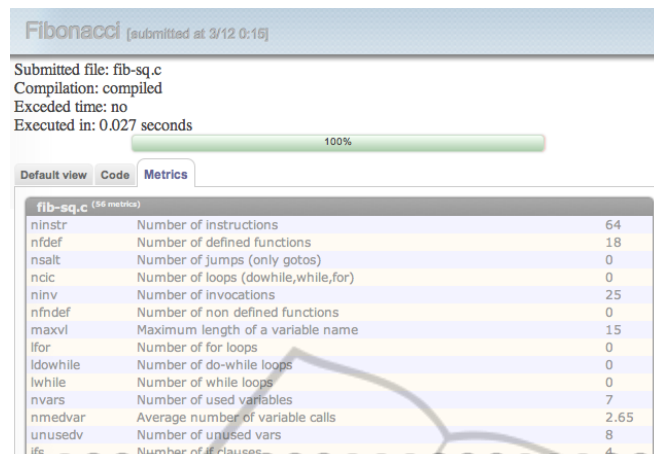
Fibonacci [submitted at 3/12 0:15]

Submitted file: fib-sq.c
Compilation: compiled
Exceded time: no
Executed in: 0.027 seconds

100%

Default view Code Metrics

fib-sq.c (56 metrics)

| | | |
|---|---|---|
| ninstr | Number of instructions | 64 |
| nfdef | Number of defined functions | 18 |
| nsalt | Number of jumps (only gotos) | 0 |
| ncic | Number of loops (dowhile,while,for) | 0 |
| ninv | Number of invocations | 25 |
| nfndef | Number of non defined functions | 0 |
| maxvl | Maximum length of a variable name | 15 |
| lfor | Number of for loops | 0 |
| ldowhile | Number of do-while loops | 0 |
| lwhile | Number of while loops | 0 |
| nvars | Number of used variables | 7 |
| nmedvar | Average number of variable calls | 2.65 |
| unusedv | Number of unused vars | 8 |
| ifs | Number of if clauses | 4 |